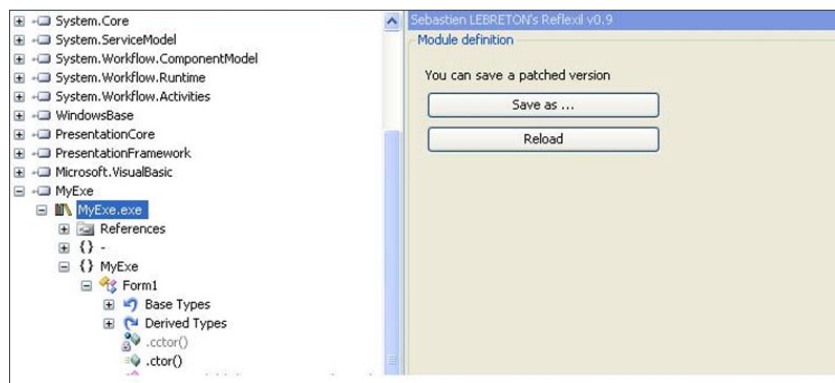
System.Core
System.ServiceModel
System.Workflow.ComponentModel
System.Workflow.Runtime
System.Workflow.Activities
WindowsBase
PresentationCore
PresentationFramework
Microsoft.VisualBasic
MyExe
MyExe.exe
References
{} -
{} MyExe
Form1
Base Types
Derived Types
.cctor()
.ctor()

Sebastien LEBRETON's Reflexil v0.9
Module definition
You can save a patched version
Save as ...
Reload